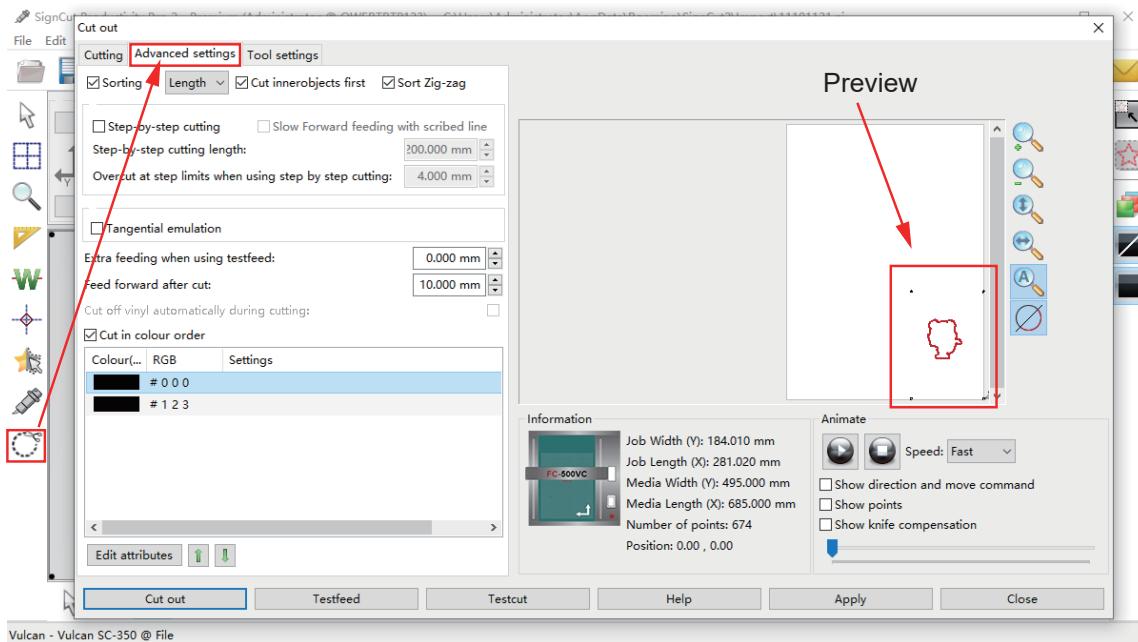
SignCut Productivity Pro 2 - Running (Administrator @ QWERTRTR123) - C:\Users\Administrator\AppData\Roaming\SignCut2\...

File Edit

Cut out

Cutting Advanced settings Tool settings

Sorting Length Cut innerobjects first Sort Zig-zag

Step-by-step cutting Slow Forward feeding with scribed line

Step-by-step cutting length: 200.000 mm

Overcut at step limits when using step by step cutting: 4.000 mm

Tangential emulation

Extra feeding when using testfeed: 0.000 mm

Feed forward after cut: 10.000 mm

Cut off vinyl automatically during cutting:

Cut in colour order

| Colour(... | RGB | Settings |
|---|---|---|
| | # 0 0 0 | |
| | # 1 2 3 | |

Edit attributes

Preview

Information

FC-500VC

Job Width (Y): 184.010 mm
Job Length (X): 281.020 mm
Media Width (Y): 495.000 mm
Media Length (X): 685.000 mm
Number of points: 674
Position: 0.00 , 0.00

Animate

Speed: Fast

Show direction and move command
Show points
Show knife compensation

Cut out Testfeed Testcut Help Apply Close

Vulcan - Vulcan SC-350 @ File